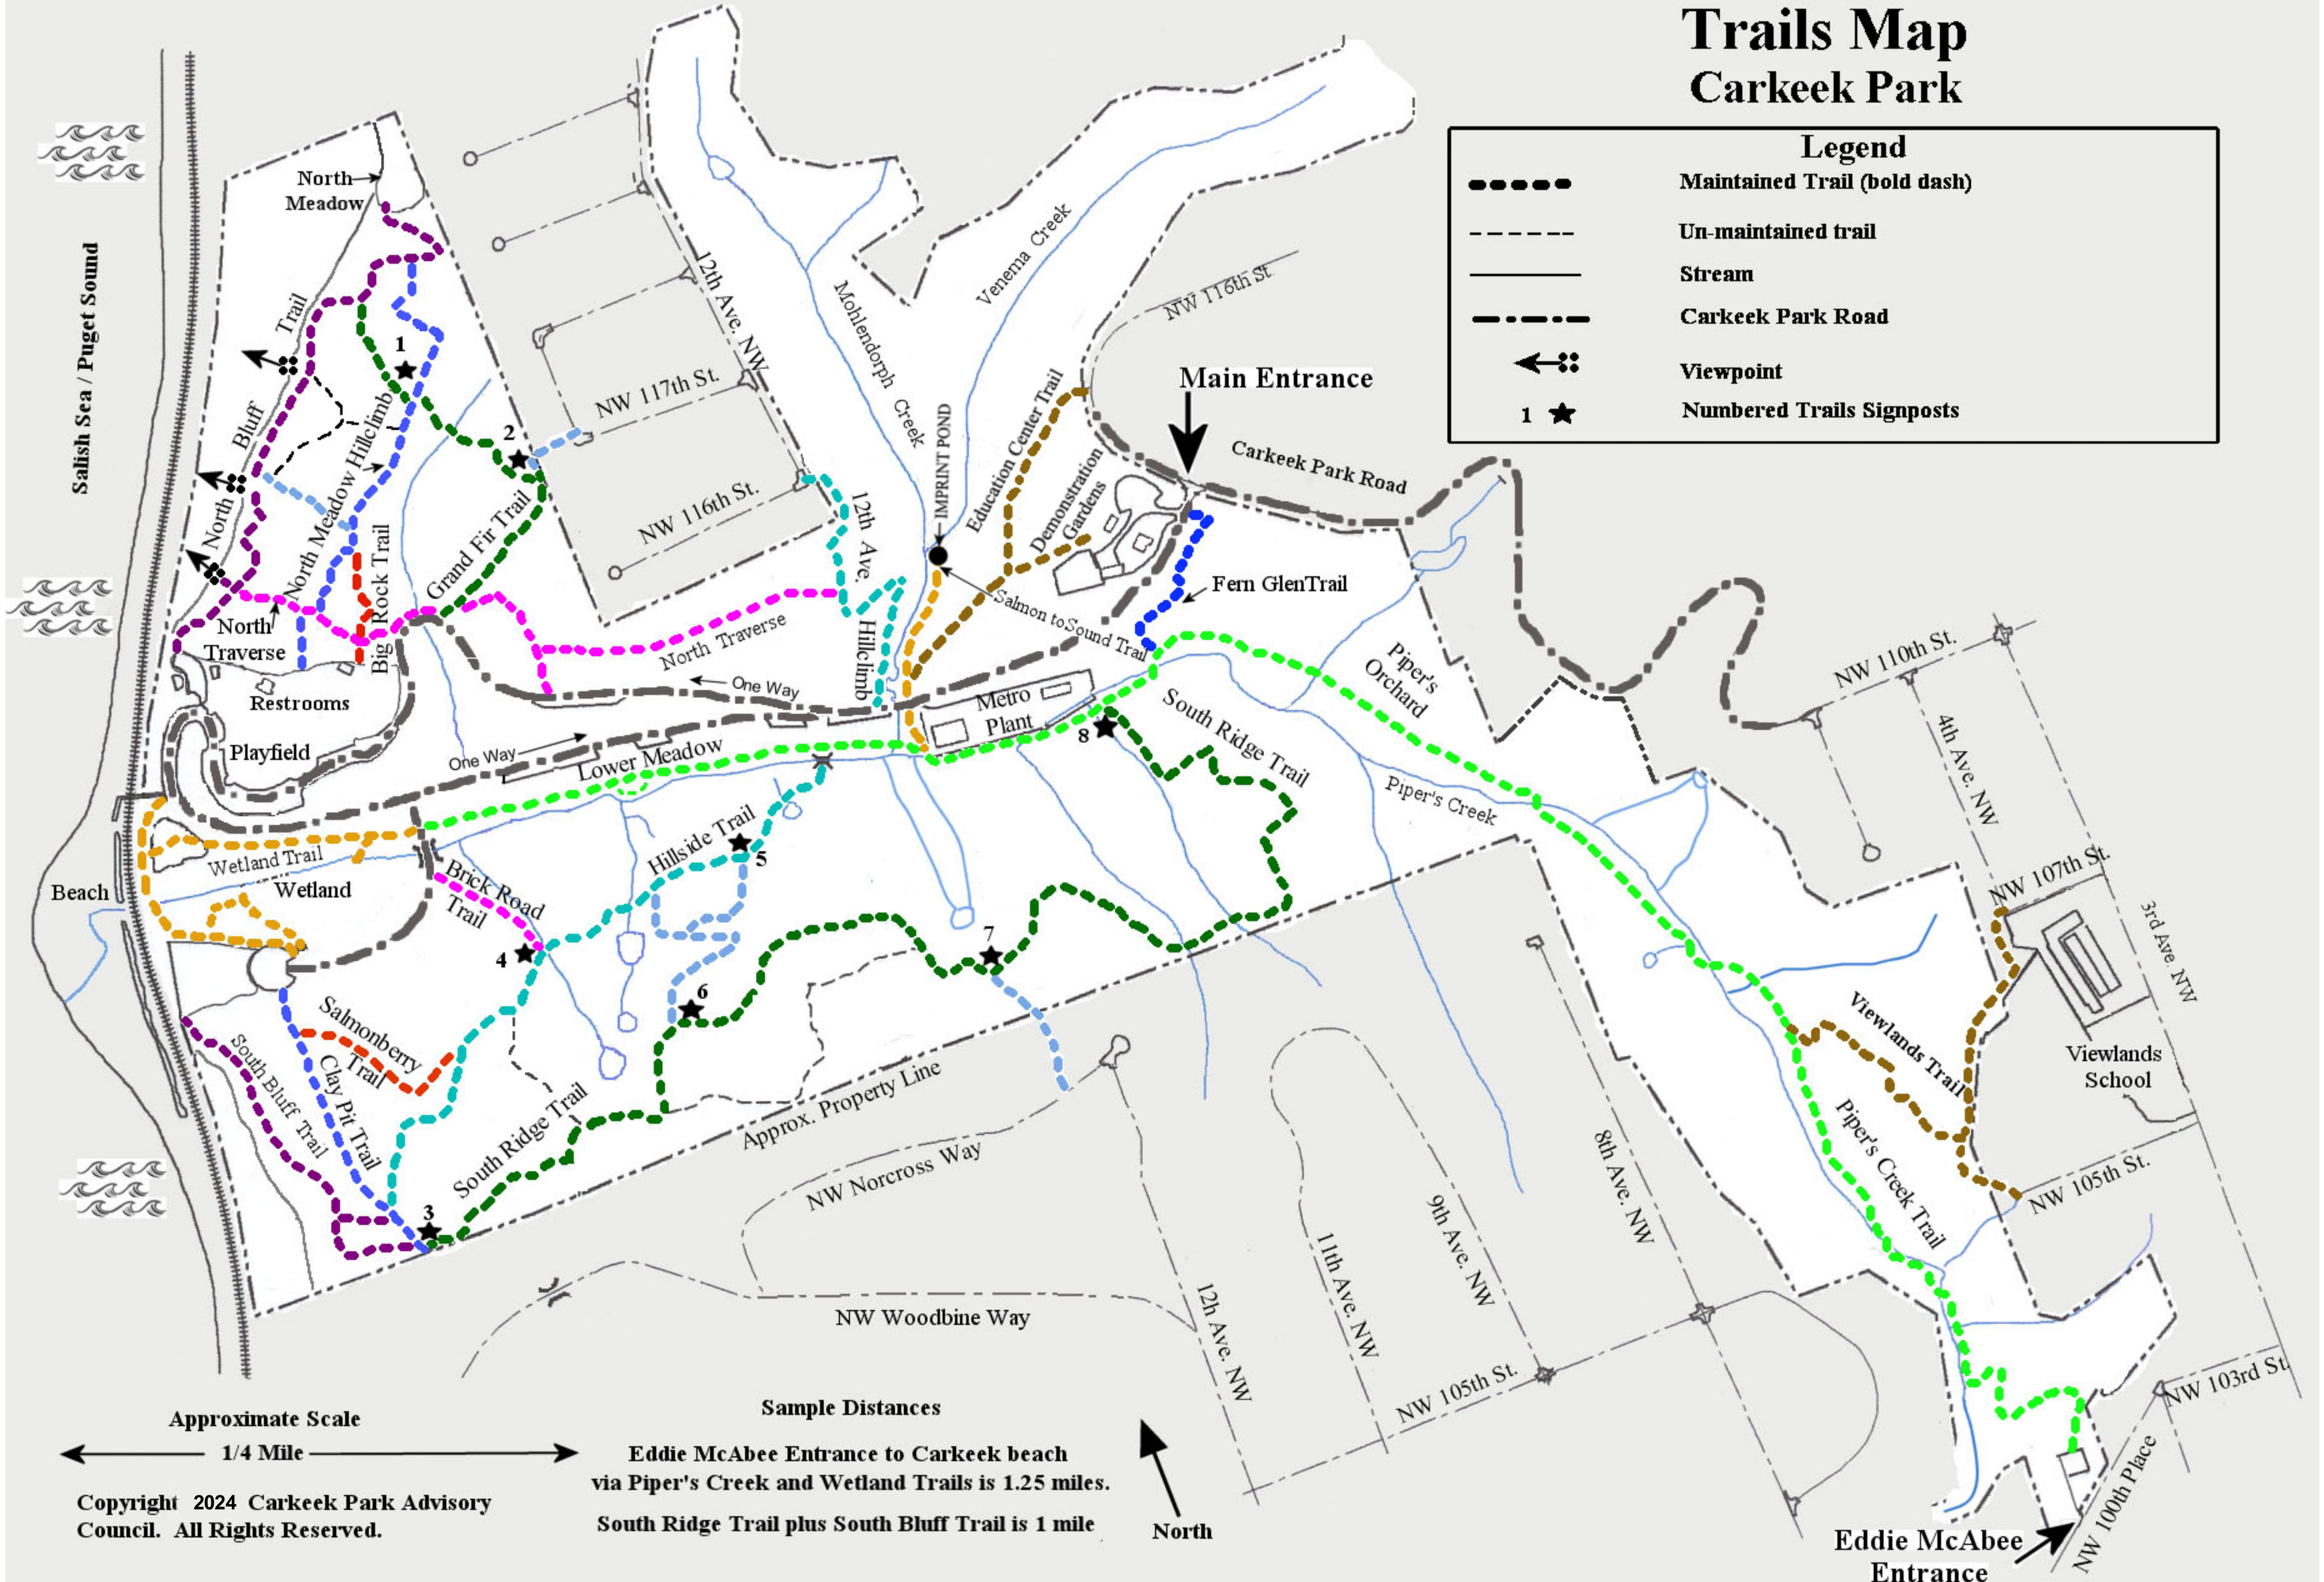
Trails Map
Carkeek Park

Legend
Maintained Trail (bold dash)
Un-maintained trail
Stream
Carkeek Park Road
Viewpoint
1 ★ Numbered Trails Signposts

Salish Sea / Puget Sound

North Meadow
North Bluff Trail
North Meadow Hillclimb
Big Rock Trail
Grand Fir Trail
North Traverse
Restrooms
Playfield
Beach
Wetland Trail
Wetland
Brick Road Trail
Salmonberry Trail
Clay Pit Trail
South Bluff Trail
South Ridge Trail
Hillside Trail
Lower Meadow
One Way
One Way
North Traverse
12th Ave. Hillclimb
12th Ave. NW
NW 117th St.
NW 116th St.
Mohlendorph Creek
Venema Creek
NW 116th St.
IMPRINT POND
Education Center Trail
Demonstration Gardens
Salmon to Sound Trail
Fern GlenTrail
Main Entrance
Carkeek Park Road
Metro Plant
South Ridge Trail
Piper's Orchard
Piper's Creek
NW 110th St.
4th Ave. NW
NW 107th St.
3rd Ave. NW
Viewlands Trail
Viewlands School
Piper's Creek Trail
NW 105th St.
NW 103rd St.
NW 100th Place
Eddie McAbee Entrance
Approx. Property Line
NW Norcross Way
NW Woodbine Way
12h Ave. NW
11th Ave. NW
9th Ave. NW
8th Ave. NW
NW 105th St.
1
2
3
4
5
6
7
8

Approximate Scale
1/4 Mile

Copyright 2024 Carkeek Park Advisory Council. All Rights Reserved.

Sample Distances
Eddie McAbee Entrance to Carkeek beach via Piper's Creek and Wetland Trails is 1.25 miles.
South Ridge Trail plus South Bluff Trail is 1 mile

North